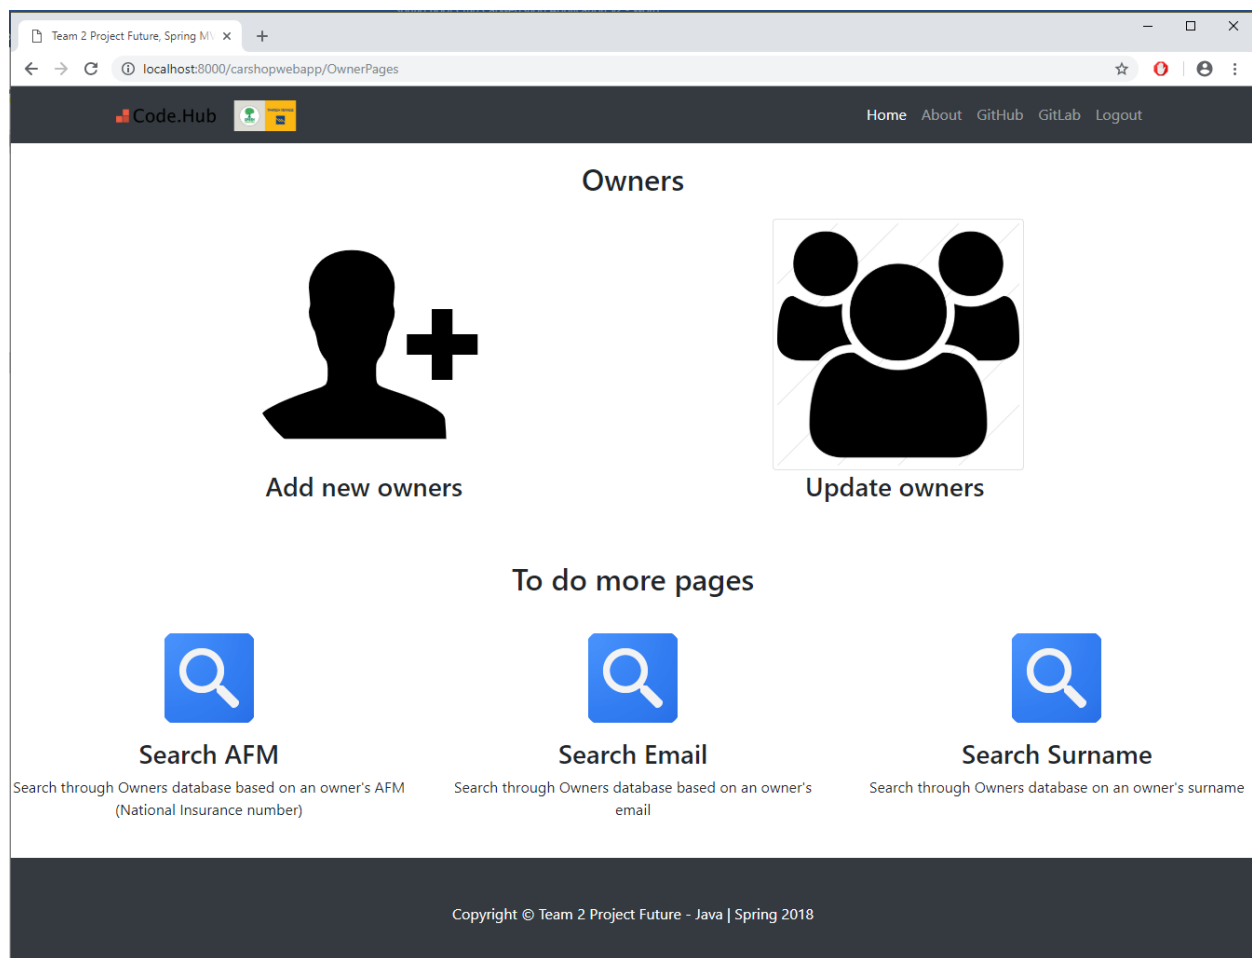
Team 2 Project Future, Spring M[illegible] ×

+

localhost:8000/carshopwebapp/OwnerPages

Code.Hub

Home About GitHub GitLab Logout

Owners

Add new owners

Update owners

To do more pages

Search AFM

Search through Owners database based on an owner's AFM (National Insurance number)

Search Email

Search through Owners database based on an owner's email

Search Surname

Search through Owners database on an owner's surname

Copyright © Team 2 Project Future - Java | Spring 2018